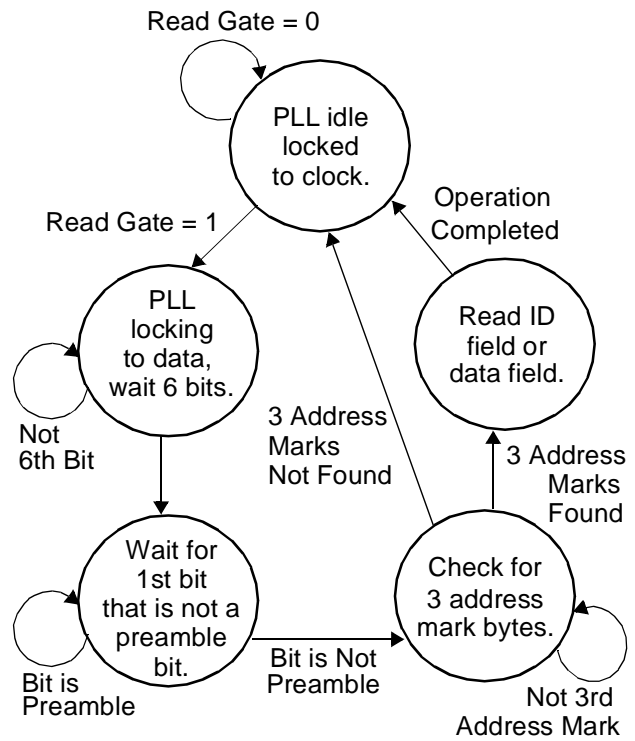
Read Gate = 0

PLL idle locked to clock.

Read Gate = 1

Operation Completed

PLL locking to data, wait 6 bits.

Read ID field or data field.

Not 6th Bit

3 Address Marks Not Found

3 Address Marks Found

Wait for 1st bit that is not a preamble bit.

Check for 3 address mark bytes.

Bit is Preamble

Bit is Not Preamble

Not 3rd Address Mark